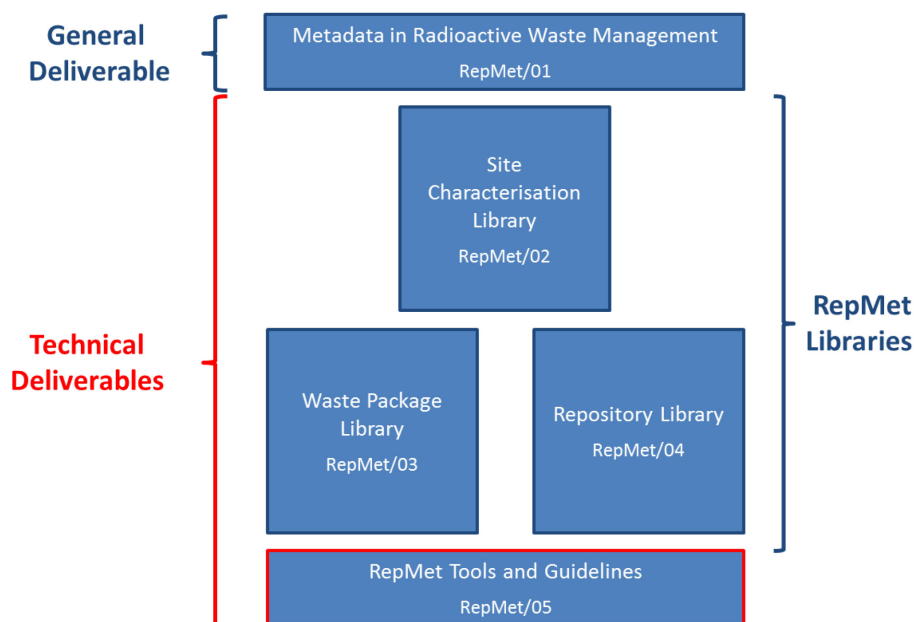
General Deliverable

Metadata in Radioactive Waste Management
RepMet/01

Site Characterisation Library
RepMet/02

Technical Deliverables

Waste Package Library
RepMet/03

Repository Library
RepMet/04

RepMet Libraries

RepMet Tools and Guidelines
RepMet/05